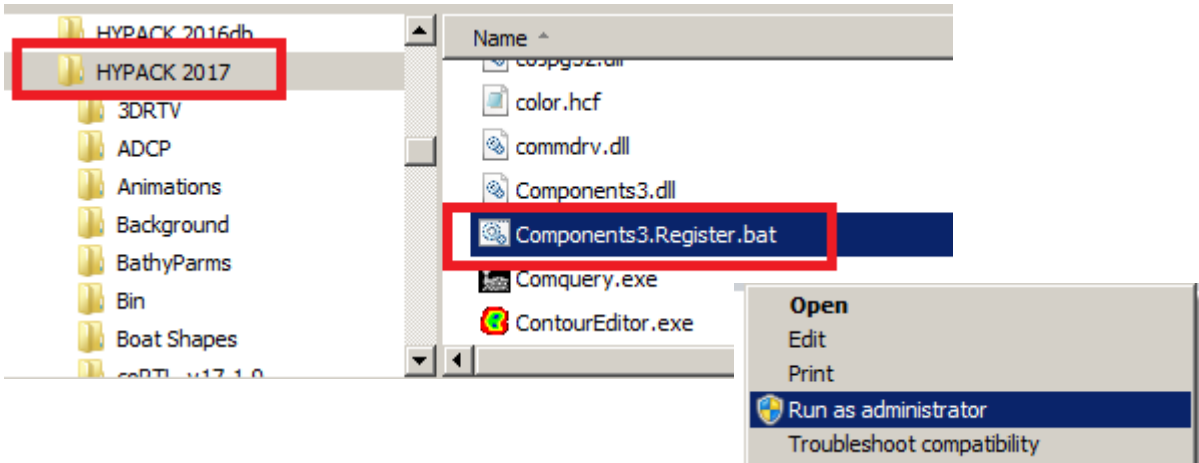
HYPACK 2016db
HYPACK 2017
3DRTV
ADCP
Animations
Background
BathyParms
Bin
Boat Shapes
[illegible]

Name
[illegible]
color.hcf
commdrv.dll
Components3.dll
Components3.Register.bat
Comquery.exe
ContourEditor.exe

Open
Edit
Print
Run as administrator
Troubleshoot compatibility